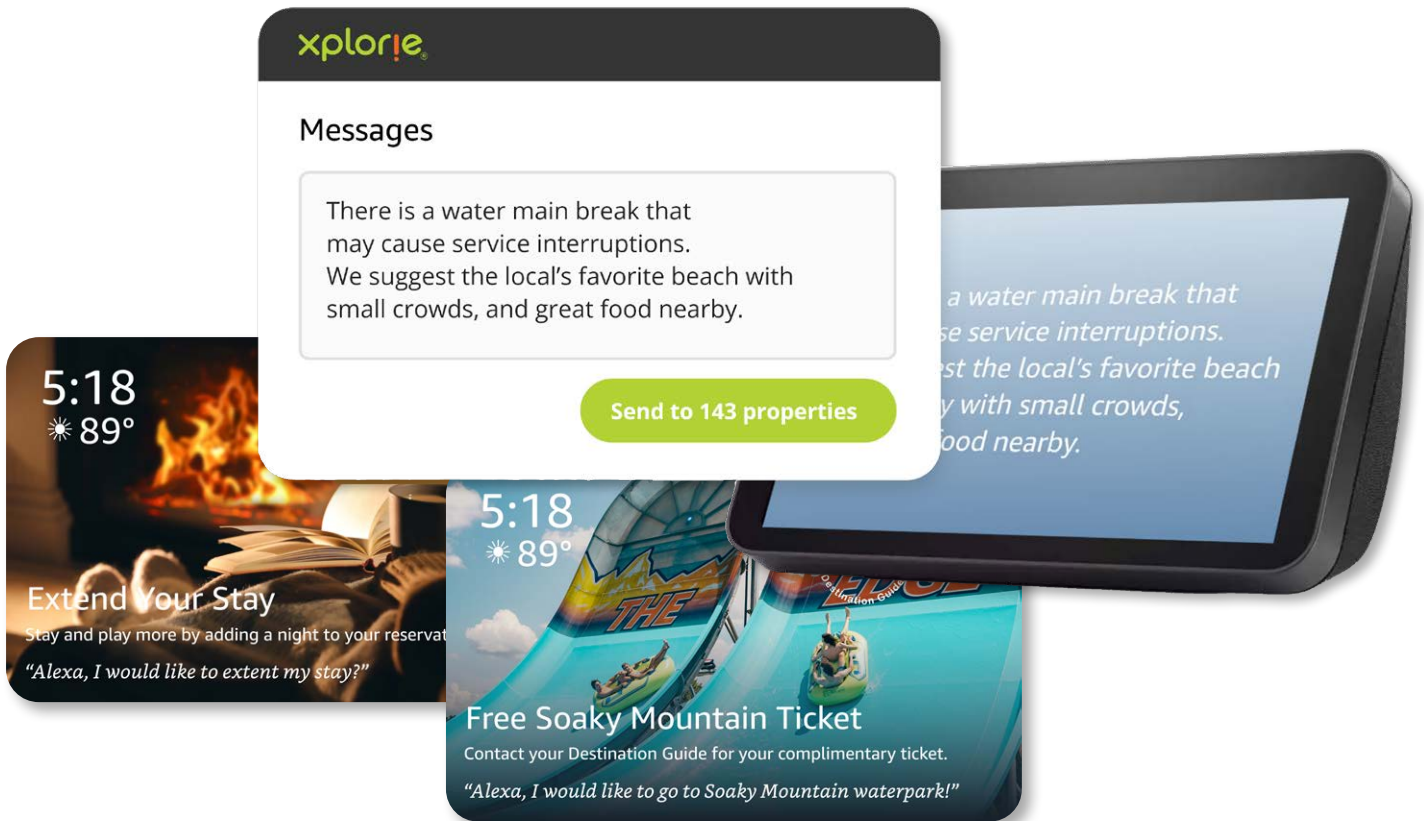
xplorie

Messages

There is a water main break that may cause service interruptions. We suggest the local's favorite beach with small crowds, and great food nearby.

Send to 143 properties

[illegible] a water main break that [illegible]se service interruptions. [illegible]est the local's favorite beach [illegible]y with small crowds, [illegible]ood nearby.

5:18
89°

Extend Your Stay
Stay and play more by adding a night to your reservat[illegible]
"Alexa, I would like to extent my stay?"

5:18
89°

THE
Destination Guide

Free Soaky Mountain Ticket
Contact your Destination Guide for your complimentary ticket.
"Alexa, I would like to go to Soaky Mountain waterpark!"